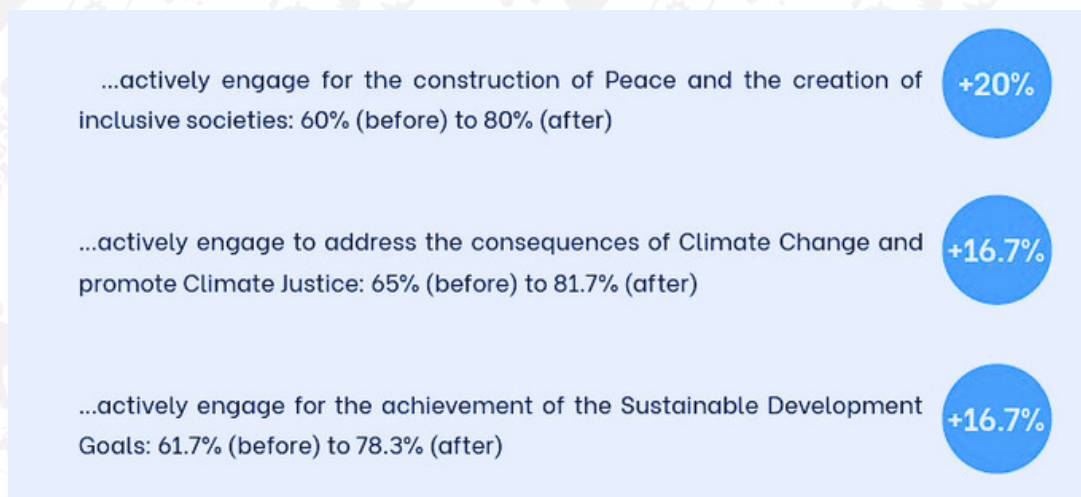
...actively engage for the construction of Peace and the creation of inclusive societies: 60% (before) to 80% (after)

+20%

...actively engage to address the consequences of Climate Change and promote Climate Justice: 65% (before) to 81.7% (after)

+16.7%

...actively engage for the achievement of the Sustainable Development Goals: 61.7% (before) to 78.3% (after)

+16.7%